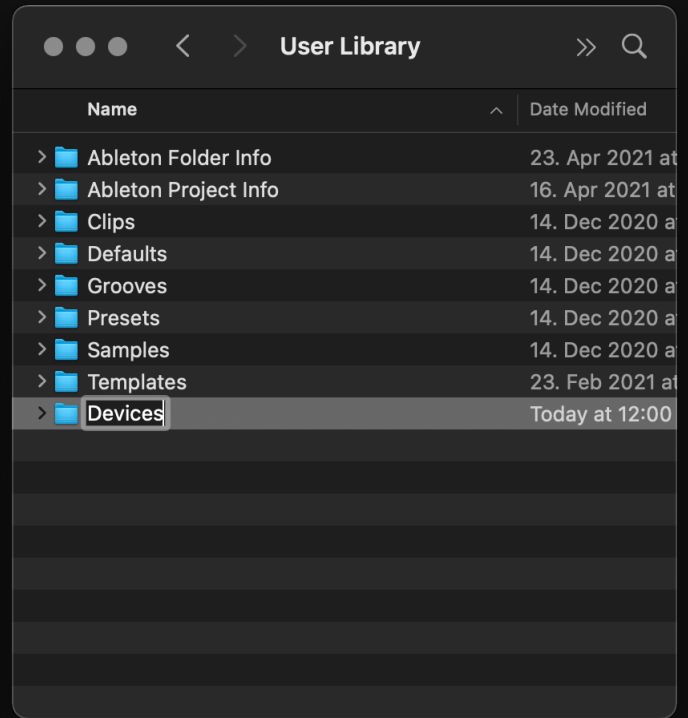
User Library

| Name | Date Modified |
|---|---|
| Ableton Folder Info | 23. Apr 2021 at |
| Ableton Project Info | 16. Apr 2021 at |
| Clips | 14. Dec 2020 at |
| Defaults | 14. Dec 2020 at |
| Grooves | 14. Dec 2020 at |
| Presets | 14. Dec 2020 at |
| Samples | 14. Dec 2020 at |
| Templates | 23. Feb 2021 at |
| Devices | Today at 12:00 |